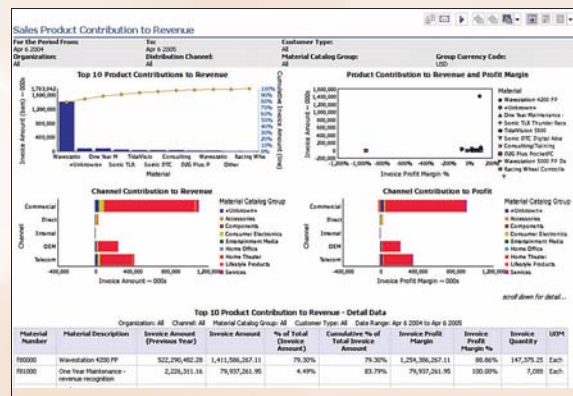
Sales Product Contribution to Revenue

For the Period From: Apr 6 2004
To: Apr 6 2005
Customer Type: All
Organization: All
Distribution Channel: All
Material Catalog Group: All
Group Currency Code: USD

Top 10 Product Contributions to Revenue

1,703,042
1,400,000
1,200,000
800,000
400,000
0

Invoice Amount (last) - 000s

Wavesatio One Year M TotalVoic Consulting Wavesatio Racing Whe
«Unknown» Sonic TLR Sonic DTC ISG Plus P Other

Material

100% 90% 80% 70% 60% 50% 40% 30% 20% 10% 0%

Cumulative % of Total Invoice Amount (last)

Product Contribution to Revenue and Profit Margin

1,600,000
1,400,000
1,200,000
1,000,000
800,000
600,000
400,000
200,000
0

Invoice Amount - 000s

-1,000% -1,000% -500% 0%

Invoice Profit Margin %

Material
Wavestation 4200 FP
«Unknown»
One Year Maintenance -
Sonic TLR Thunder Race
TotalVoice 5000
Sonic DTC Digital Aiw
Consulting/Training
ISG Plus PocketPC
Wavestation 5000 FP Do
Racing Wheel Controlle

Channel Contribution to Revenue

Commercial
Direct
Internal
OEM
Telecom

Channel

-400,000 0 400,000 800,000 1,200,000

Invoice Amount - 000s

Material Catalog Group
«Unknown»
Accessories
Components
Consumer Electronics
Entertainment Media
Home Office
Home Theater
Lifestyle Products
Services

Channel Contribution to Profit

Commercial
Direct
Internal
OEM
Telecom

-400,000 0 400,000 800,000 1,200,000

Invoice Profit Margin - 000s

Material Catalog Group
«Unknown»
Accessories
Components
Consumer Electronics
Entertainment Media
Home Office
Home Theater
Lifestyle Products
Services

scroll down for detail...

Top 10 Product Contribution to Revenue - Detail Data

Organization: All Channel: All Material Catalog Group: All Customer Type: All Date Range: Apr 6 2004 to Apr 6 2005

| Material Number | Material Description | Invoice Amount (Previous Year) | Invoice Amount | % of Total (Invoice Amount) | Cumulative % of Total Invoice Amount | Invoice Profit Margin | Invoice Profit Margin % | Invoice Quantity | UOM |
|---|---|---|---|---|---|---|---|---|---|
| F80000 | Wavestation 4200 FP | 522,290,482.28 | 1,411,586,267.11 | 79.30% | 79.30% | 1,258,386,267.11 | 88.66% | 147,375.25 | Each |
| F81000 | One Year Maintenance - revenue recognition | 2,226,311.16 | 79,937,261.95 | 4.49% | 83.79% | 79,937,261.95 | 100.00% | 7,059 | Each |